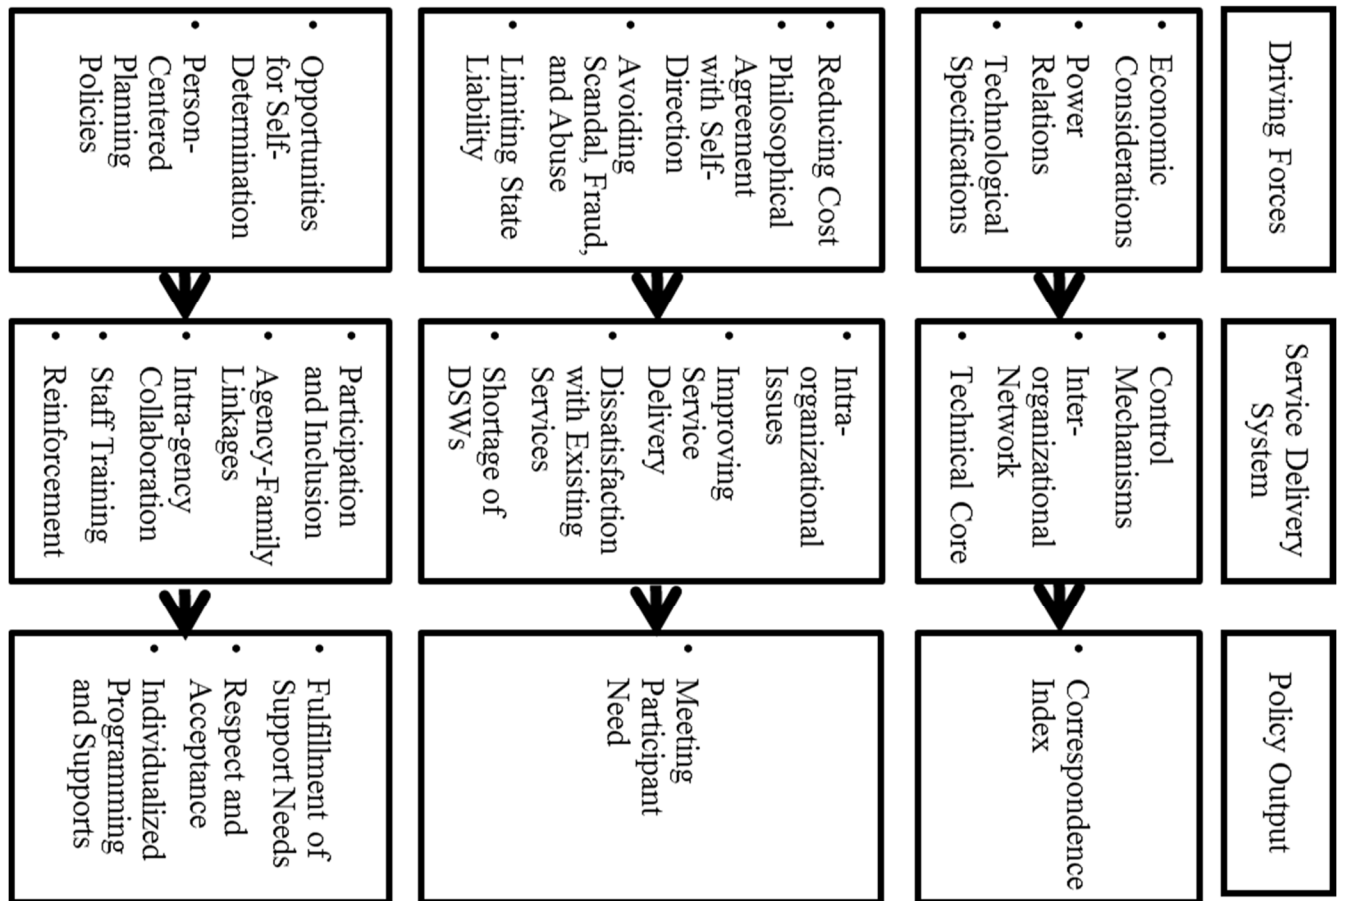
Driving Forces

Service Delivery System

Policy Output

• Economic Considerations
• Power Relations
• Technological Specifications

• Control Mechanisms
• Inter-organizational Network
• Technical Core

• Correspondence Index

• Reducing Cost
• Philosophical Agreement with Self-Direction
• Avoiding Scandal, Fraud, and Abuse
• Limiting State Liability

• Intra-organizational Issues
• Improving Service Delivery
• Dissatisfaction with Existing Services
• Shortage of DSWs

• Meeting Participant Need

• Opportunities for Self-Determination
• Person-Centered Planning Policies

• Participation and Inclusion
• Agency-Family Linkages
• Intra-gency Collaboration
• Staff Training
• Reinforcement

• Fulfillment of Support Needs
• Respect and Acceptance
• Individualized Programming and Supports